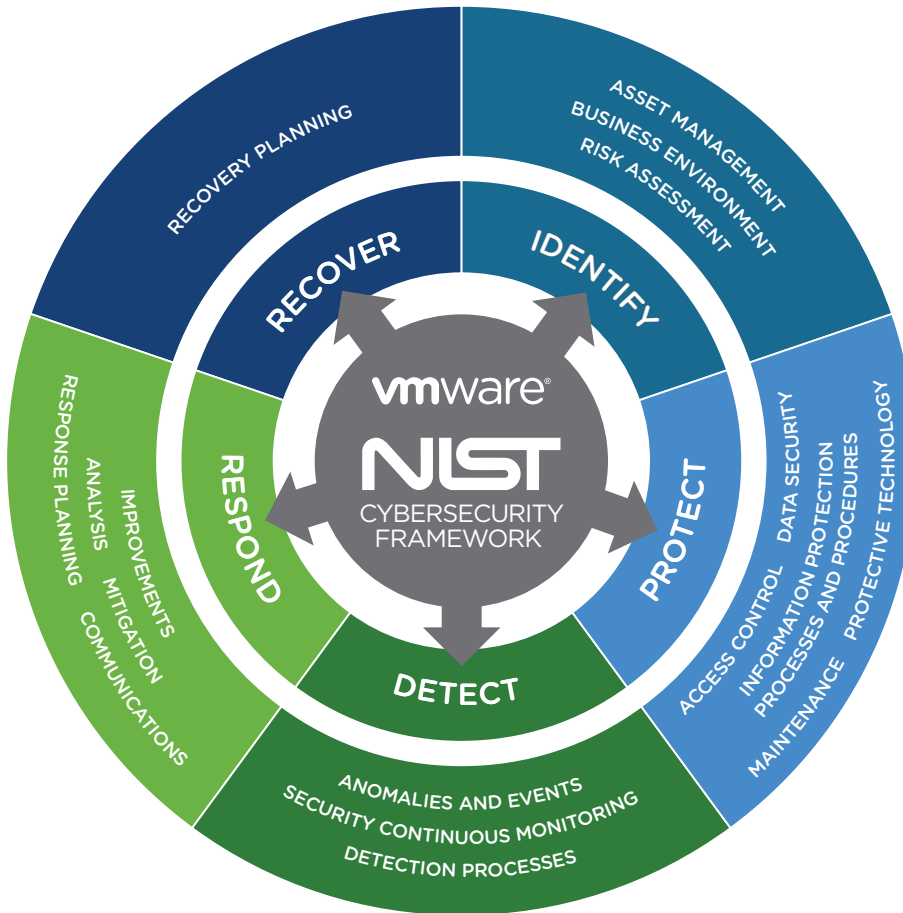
vmware®

NIST

CYBERSECURITY FRAMEWORK

IDENTIFY

ASSET MANAGEMENT
BUSINESS ENVIRONMENT
RISK ASSESSMENT

PROTECT

ACCESS CONTROL
DATA SECURITY
INFORMATION PROTECTION PROCESSES AND PROCEDURES
MAINTENANCE
PROTECTIVE TECHNOLOGY

DETECT

ANOMALIES AND EVENTS
SECURITY CONTINUOUS MONITORING
DETECTION PROCESSES

RESPOND

RESPONSE PLANNING
ANALYSIS
IMPROVEMENTS
MITIGATION
COMMUNICATIONS

RECOVER

RECOVERY PLANNING